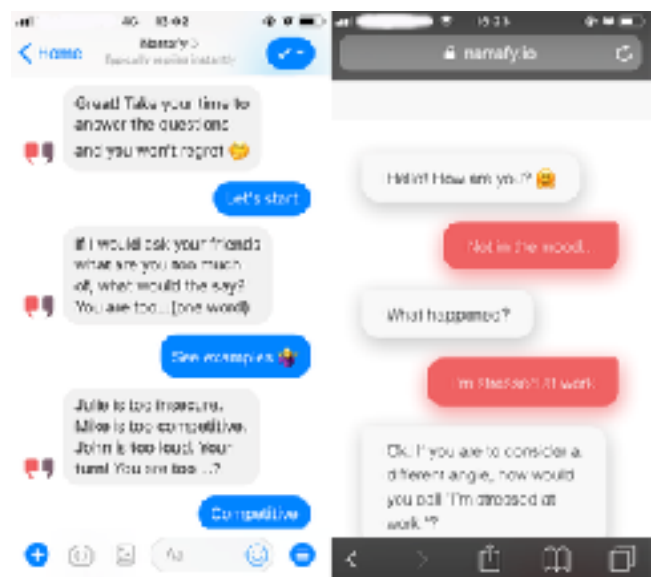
4G 10:02

Home

Namafy

Typically replies instantly

Great! Take your time to answer the questions and you won't regret

Let's start

If I would ask your friends what are you too much of, what would the say? You are too... (one word)

See examples

Julie is too insecure. Mike is too competitive. John is too loud. Your turn! You are too ...?

Competitive

Aa

15:31

namafy.io

Hello! How are you?

Not in the mood.

What happened?

I'm stressed at work

Ok. If you are to consider a different angle, how would you call "I'm stressed at work"?